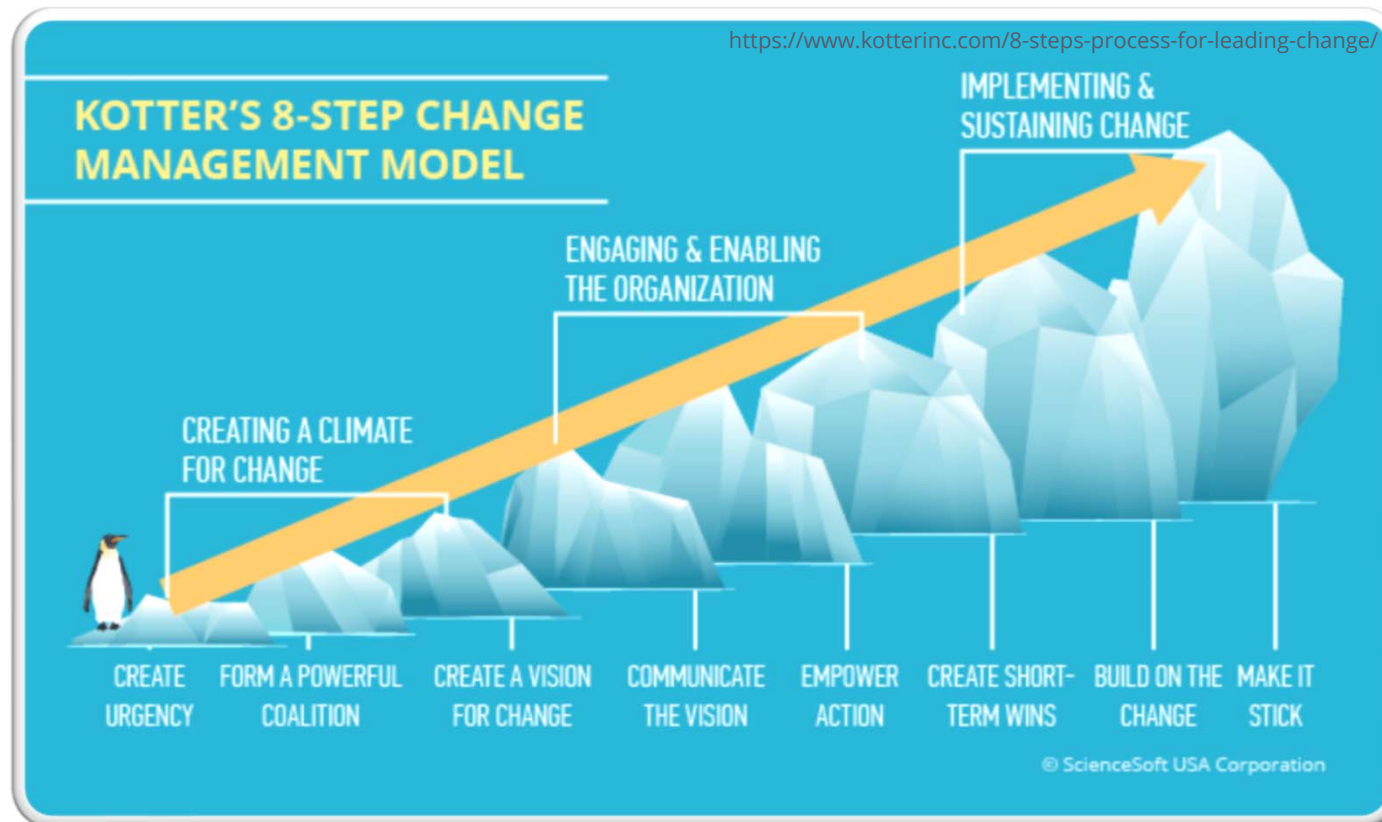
https://www.kotterinc.com/8-steps-process-for-leading-change/

KOTTER'S 8-STEP CHANGE MANAGEMENT MODEL

IMPLEMENTING & SUSTAINING CHANGE

ENGAGING & ENABLING THE ORGANIZATION

CREATING A CLIMATE FOR CHANGE

CREATE URGENCY

FORM A POWERFUL COALITION

CREATE A VISION FOR CHANGE

COMMUNICATE THE VISION

EMPOWER ACTION

CREATE SHORT-TERM WINS

BUILD ON THE CHANGE

MAKE IT STICK

© ScienceSoft USA Corporation